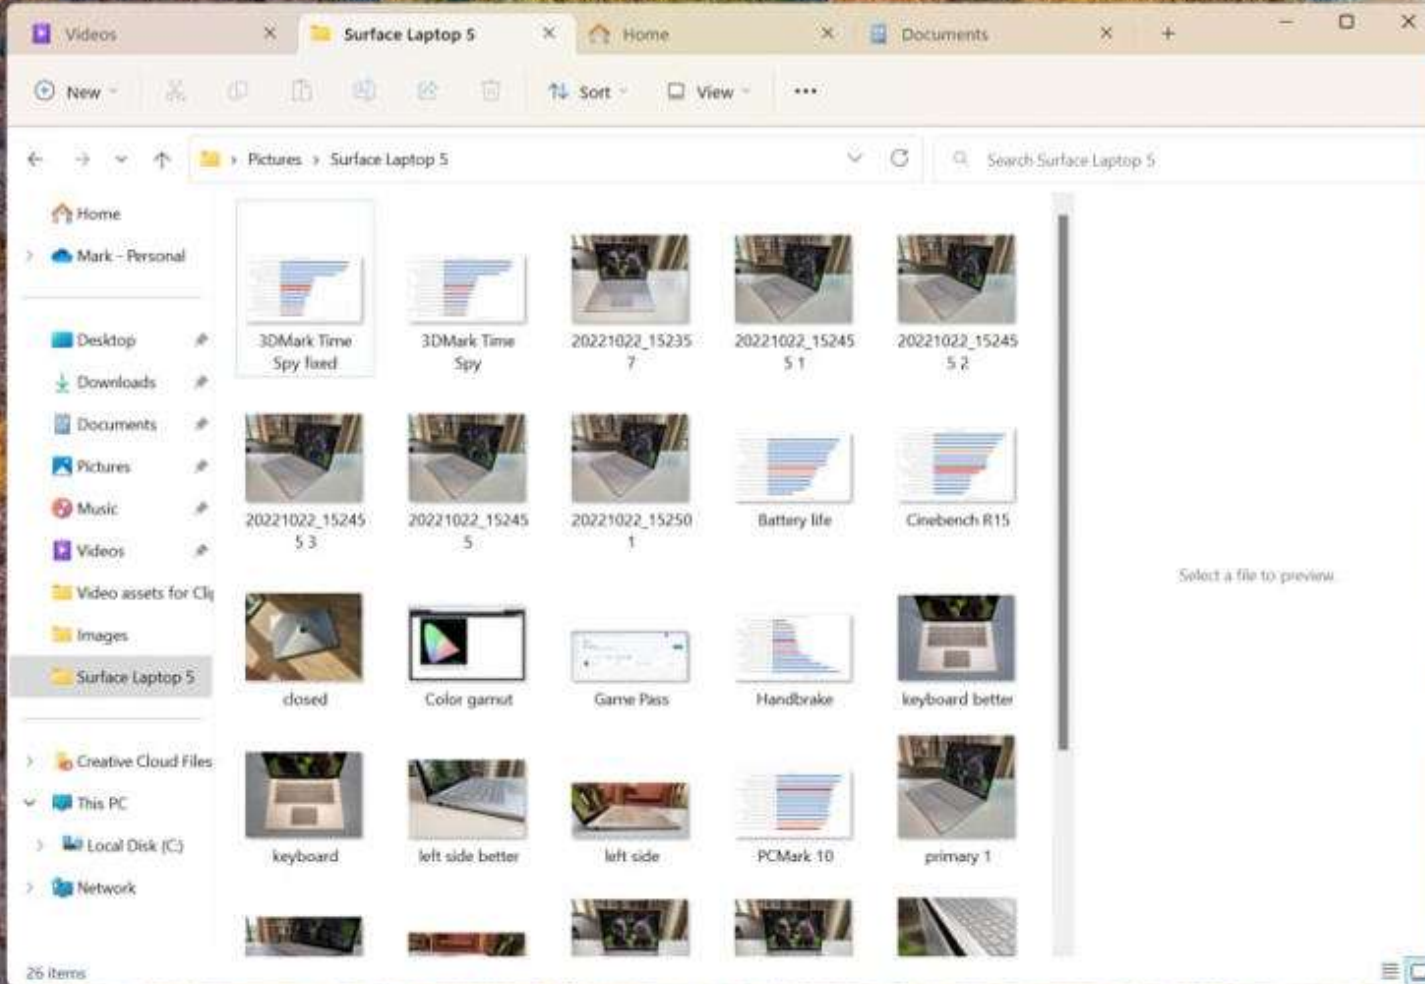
Videos ×
Surface Laptop 5 ×
Home ×
Documents ×
+

New
Sort
View
•••

Pictures > Surface Laptop 5
Search Surface Laptop 5

Home
Mark - Personal
Desktop
Downloads
Documents
Pictures
Music
Videos
Video assets for Cli
Images
Surface Laptop 5
Creative Cloud Files
This PC
Local Disk (C:)
Network

3DMark Time Spy fixed
3DMark Time Spy
20221022_152357
20221022_1524551
20221022_1524552
20221022_1524553
20221022_1524555
20221022_1525001
Battery life
Cinebench R15
closed
Color gamut
Game Pass
Handbrake
keyboard better
keyboard
left side better
left side
PCMark 10
primary 1

Select a file to preview.

26 items